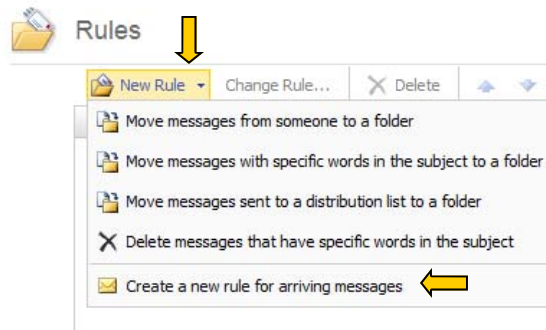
Rules

New Rule
Change Rule...
Delete

Move messages from someone to a folder

Move messages with specific words in the subject to a folder

Move messages sent to a distribution list to a folder

Delete messages that have specific words in the subject

Create a new rule for arriving messages